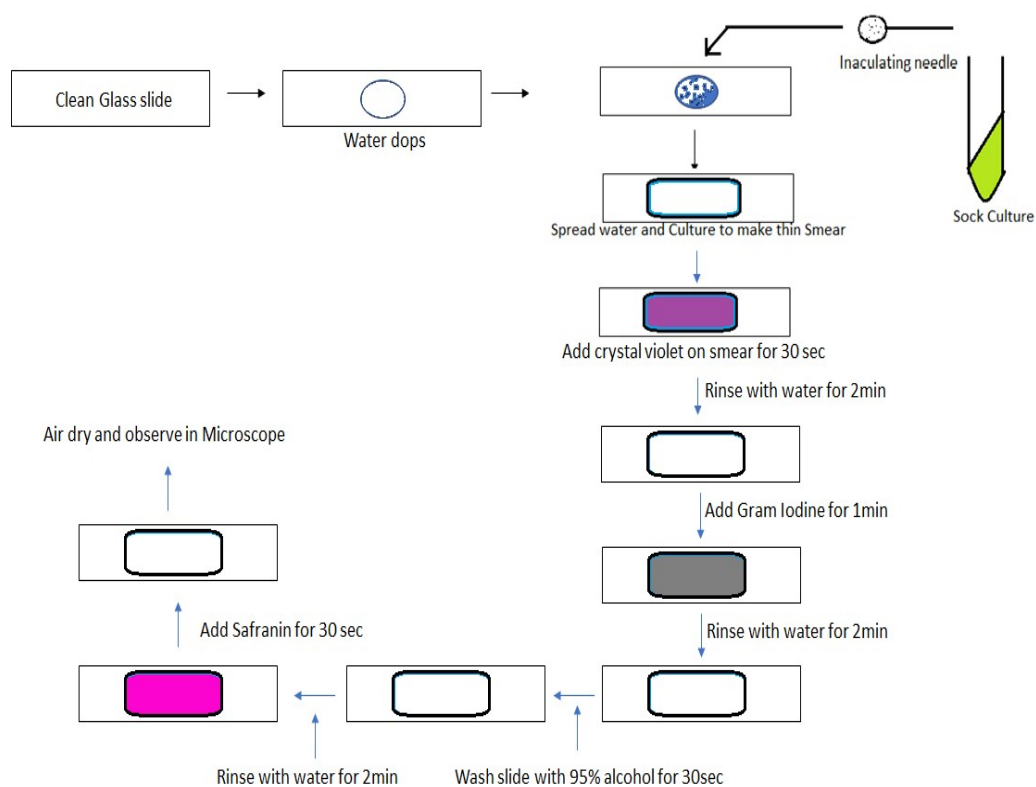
Clean Glass slide

Water dops

Inaculating needle

Sock Culture

Spread water and Culture to make thin Smear

Add crystal violet on smear for 30 sec

Rinse with water for 2min

Add Gram Iodine for 1min

Rinse with water for 2min

Wash slide with 95% alcohol for 30sec

Rinse with water for 2min

Add Safranin for 30 sec

Air dry and observe in Microscope